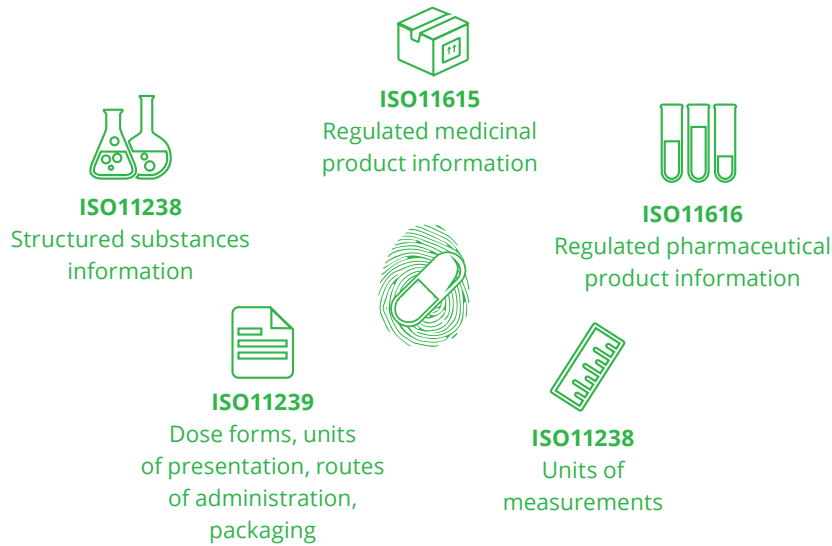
ISO11615
Regulated medicinal product information

ISO11238
Structured substances information

ISO11616
Regulated pharmaceutical product information

ISO11239
Dose forms, units of presentation, routes of administration, packaging

ISO11238
Units of measurements